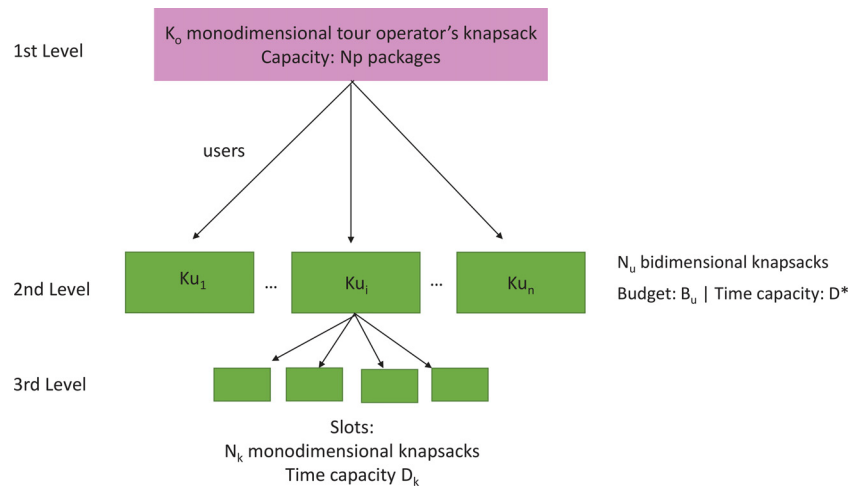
1st Level

$K_o$ monodimensional tour operator's knapsack
Capacity: Np packages

users

2nd Level

$Ku_1$ ... $Ku_i$ ... $Ku_n$

$N_u$ bidimensional knapsacks
Budget: $B_u$ | Time capacity: D*

3rd Level

Slots:
$N_k$ monodimensional knapsacks
Time capacity $D_k$